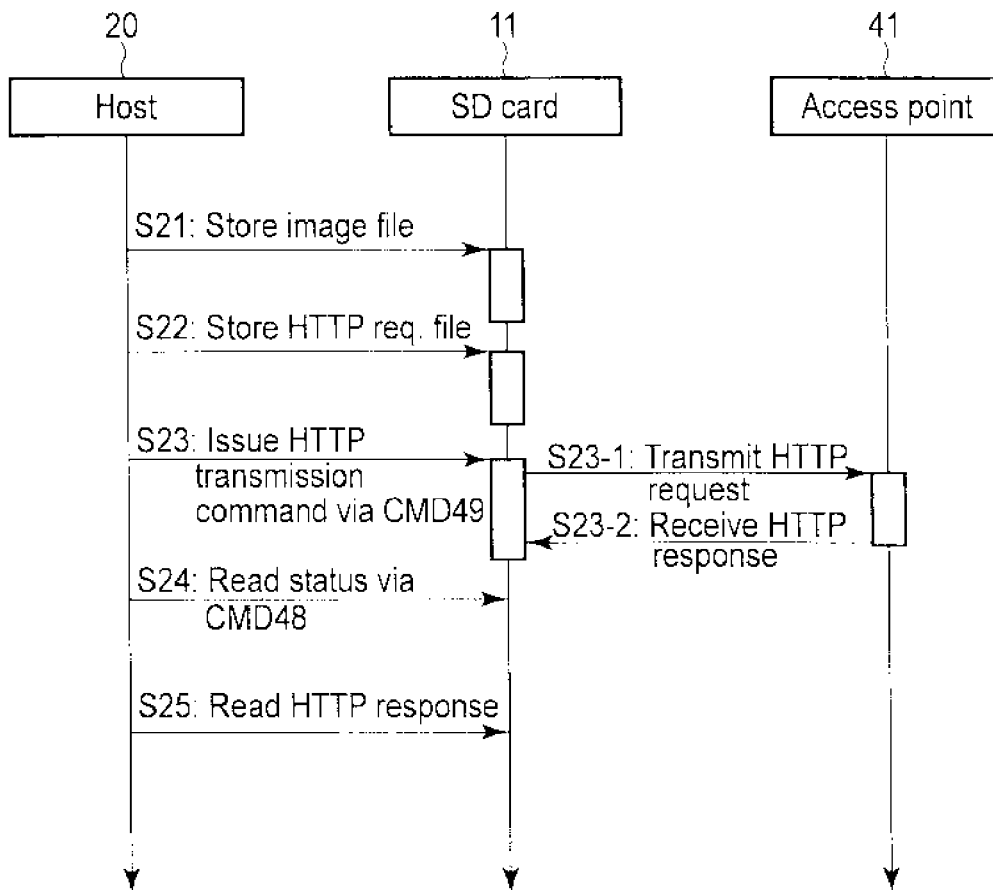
20
Host

11
SD card

41
Access point

S21: Store image file

S22: Store HTTP req. file

S23: Issue HTTP transmission command via CMD49

S23-1: Transmit HTTP request

S23-2: Receive HTTP response

S24: Read status via CMD48

S25: Read HTTP response